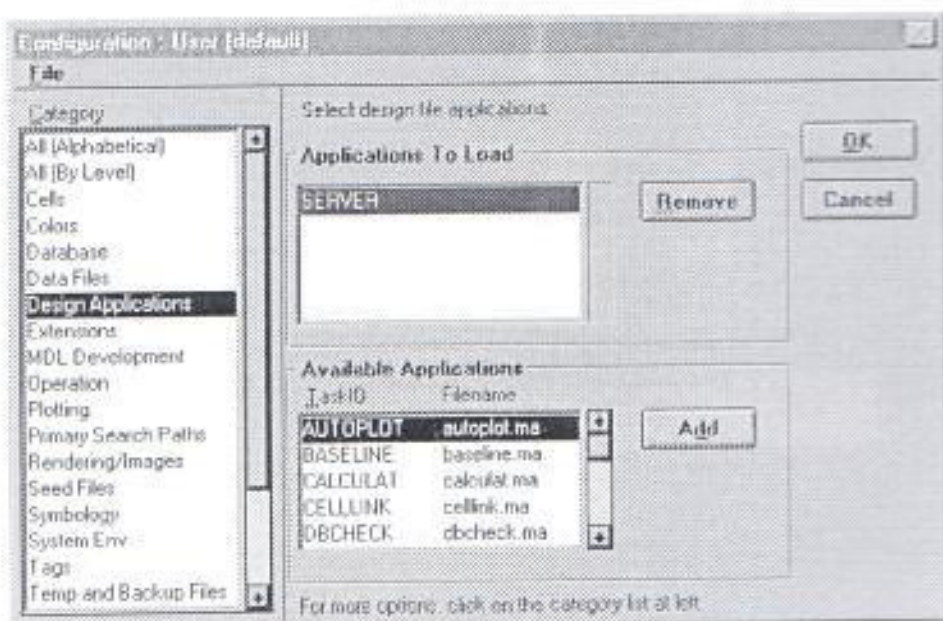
Configuration : User [default]

File

Category

All (Alphabetical)
All (By Level)
Cells
Colors
Database
Data Files
Design Applications
Extensions
MDL Development
Operation
Plotting
Primary Search Paths
Rendering/Images
Seed Files
Symbology
System Env
Tags
Temp and Backup Files

Select design file applications

Applications To Load

SERVER

Remove

OK

Cancel

Available Applications

| TaskID | Filename |
|---|---|
| AUTOPLOT | autoplot.ma |
| BASELINE | baseline.ma |
| CALCULAT | calculat.ma |
| CELLUNK | celllink.ma |
| DBCHECK | dbcheck.ma |

Add

For more options, click on the category list at left.